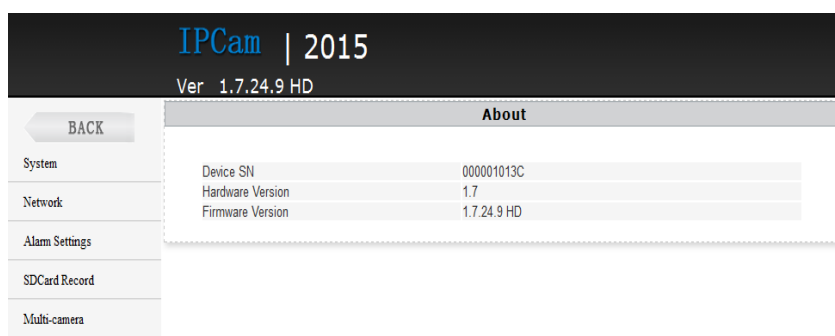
IPCam | 2015

Ver 1.7.24.9 HD

BACK

System

Network

Alarm Settings

SDCard Record

Multi-camera

About

| Device SN | 000001013C |
|---|---|
| Hardware Version | 1.7 |
| Firmware Version | 1.7.24.9 HD |